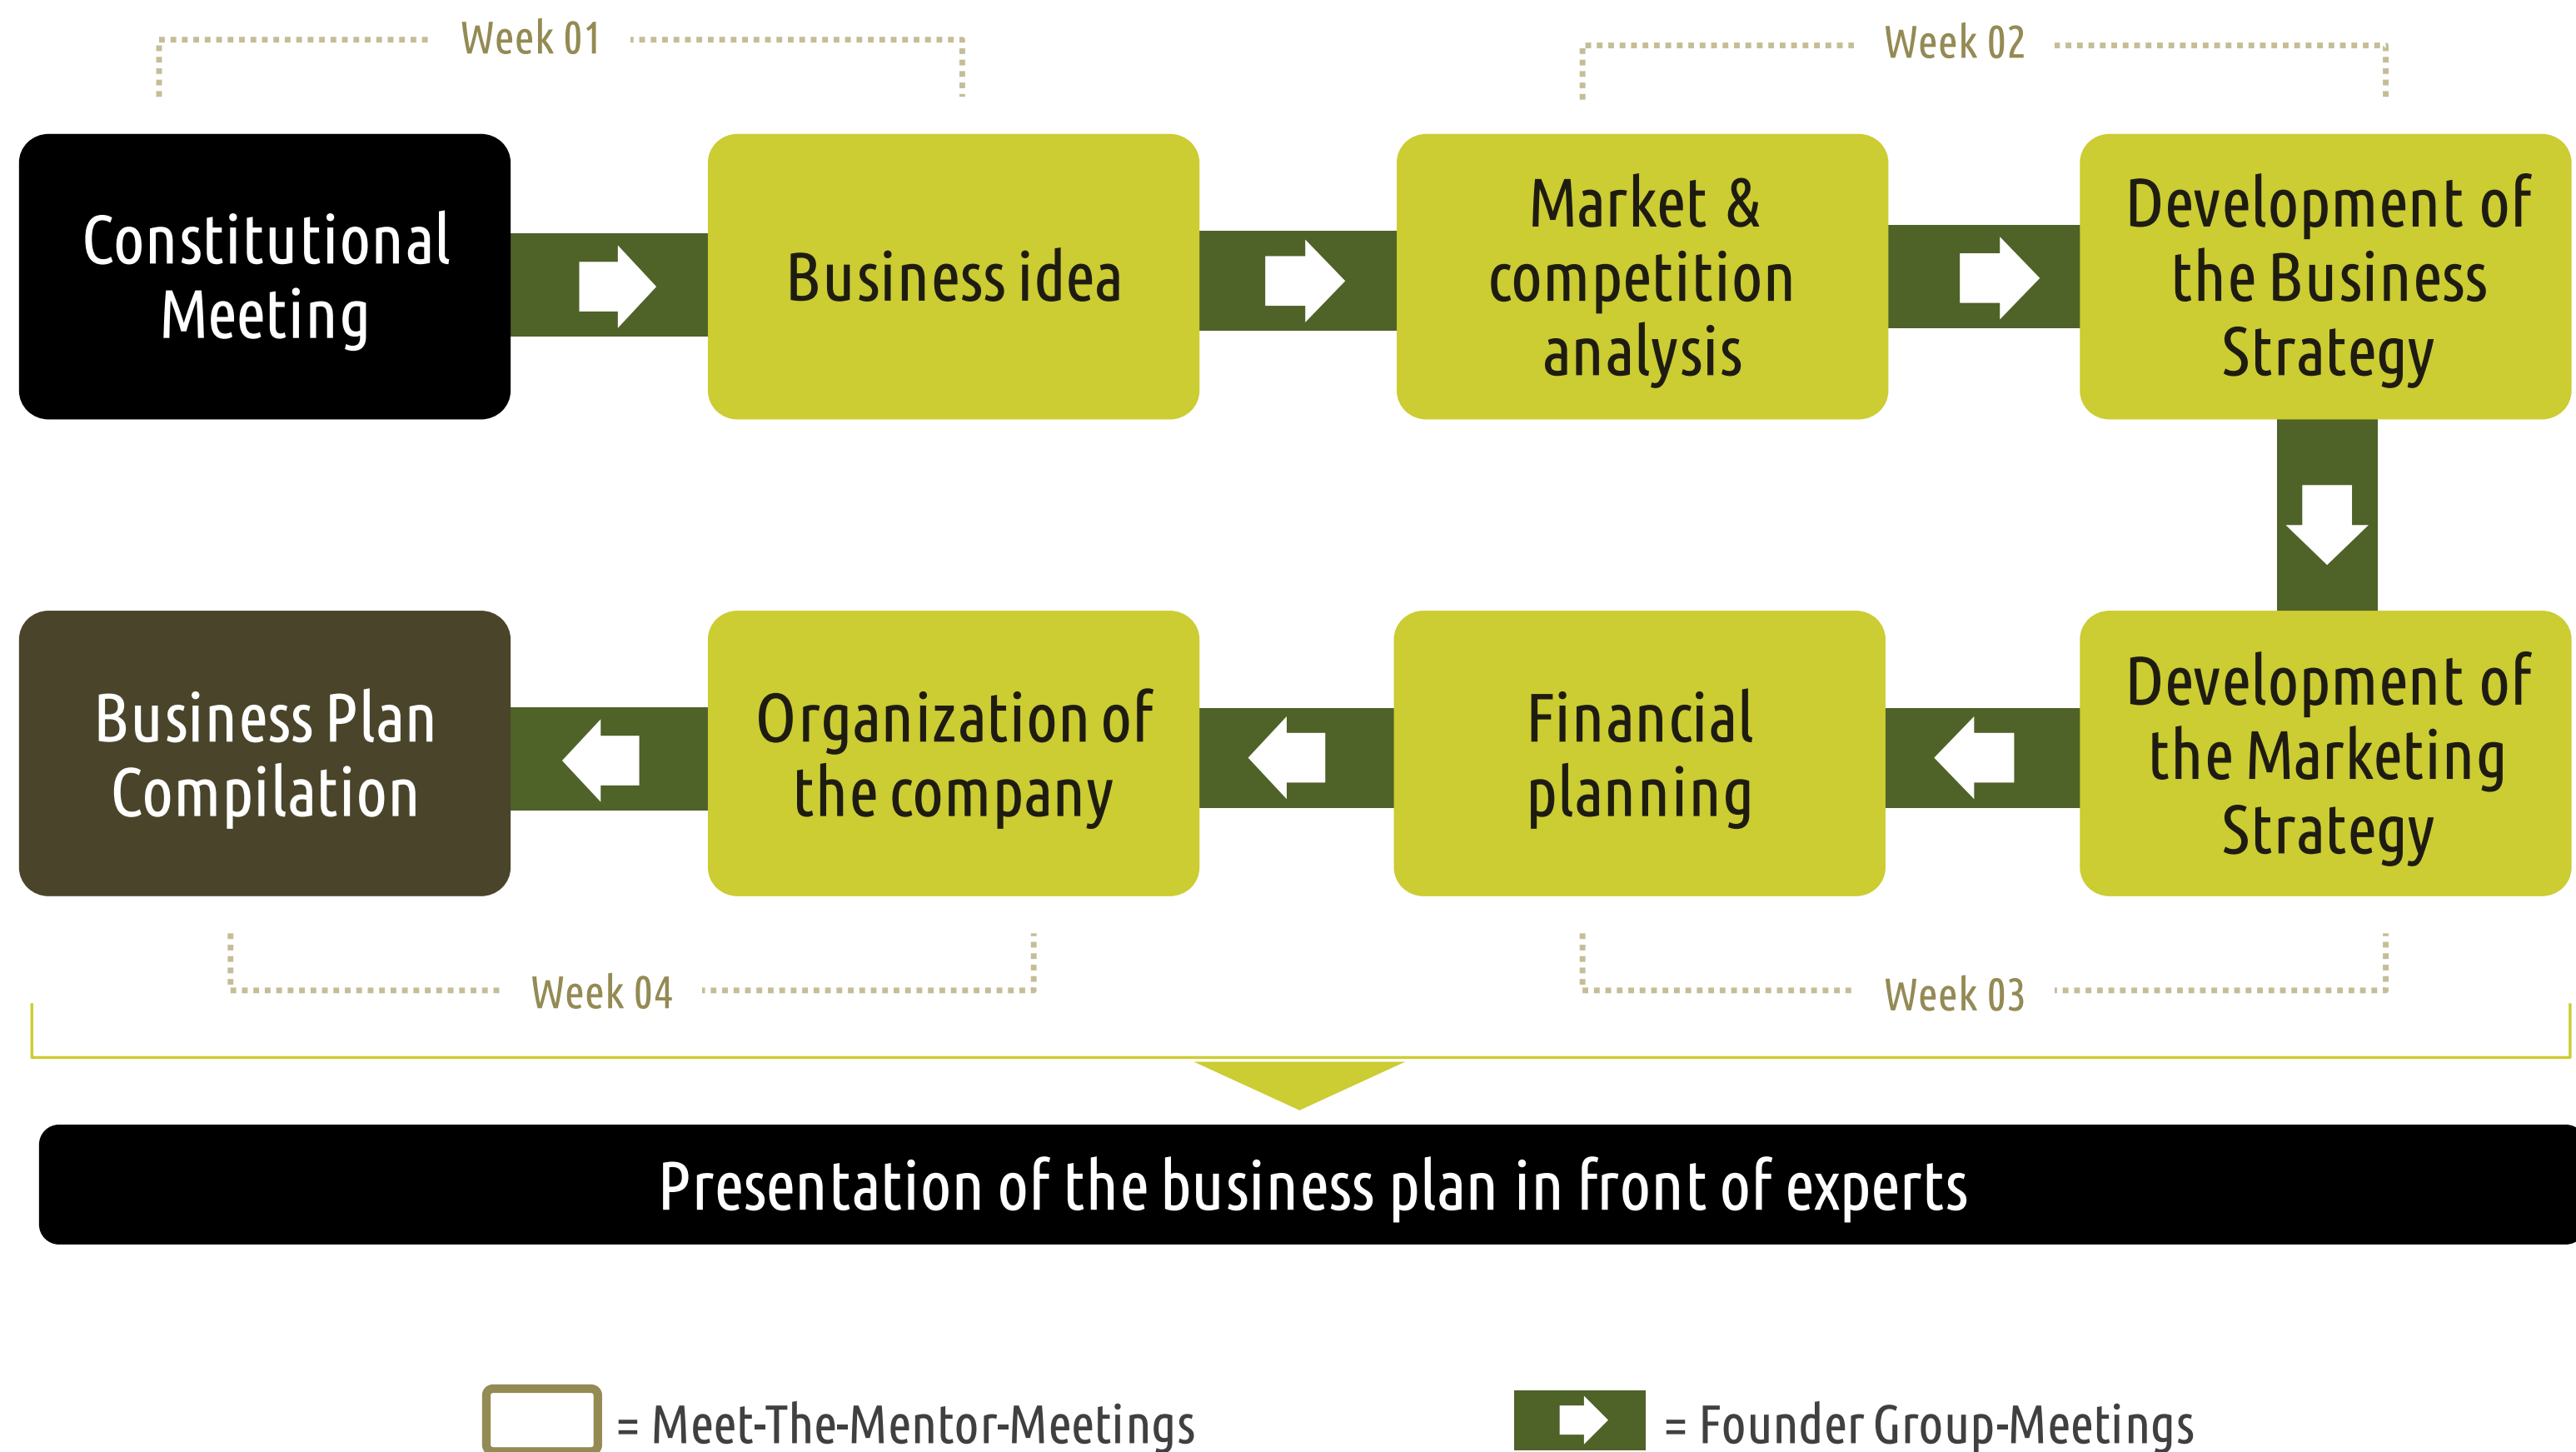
Week 01

Week 02

Constitutional Meeting

Business idea

Market & competition analysis

Development of the Business Strategy

Development of the Marketing Strategy

Financial planning

Organization of the company

Business Plan Compilation

Week 04

Week 03

Presentation of the business plan in front of experts

= Meet-The-Mentor-Meetings

= Founder Group-Meetings